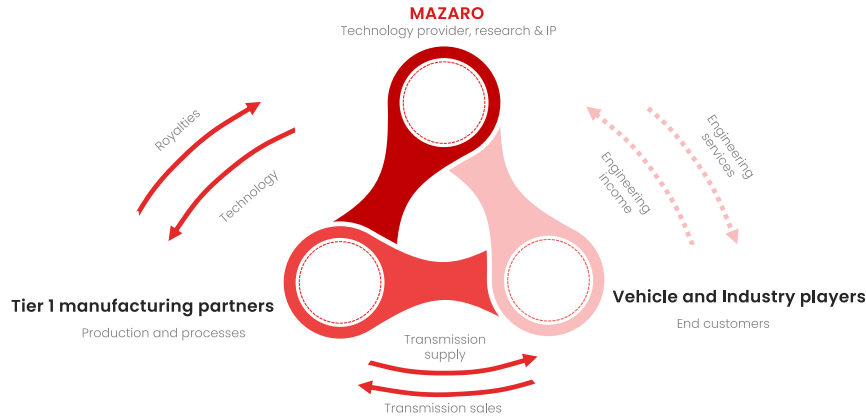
MAZARO
Technology provider, research & IP

Royalties

Technology

Engineering income

Engineering services

Tier 1 manufacturing partners
Production and processes

Vehicle and Industry players
End customers

Transmission supply

Transmission sales